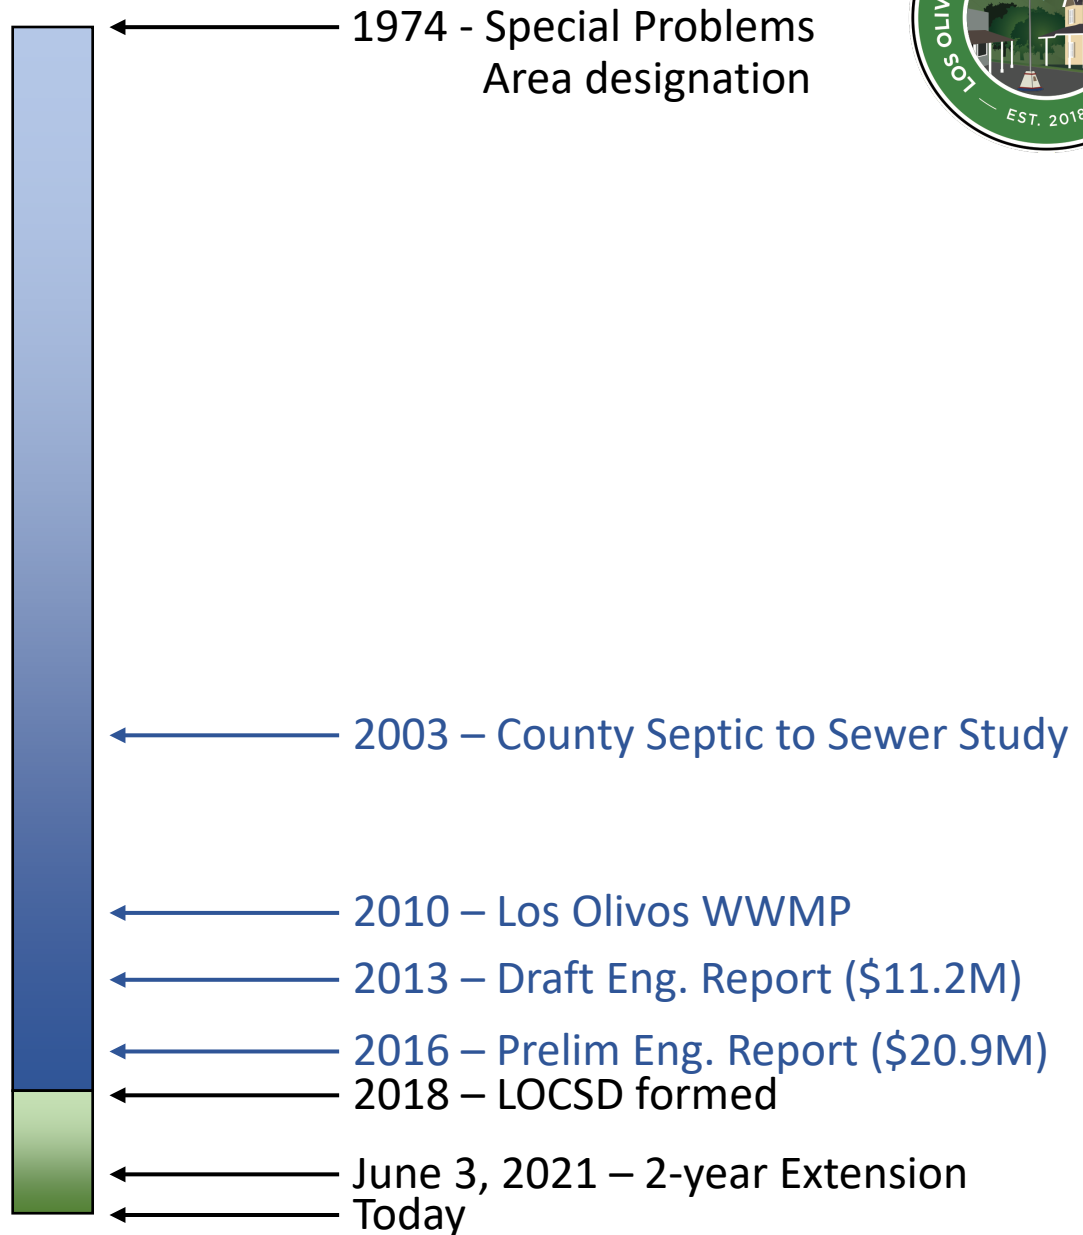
1974 - Special Problems Area designation

LOS OLIV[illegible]
EST. 201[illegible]

2003 – County Septic to Sewer Study

2010 – Los Olivos WWMP

2013 – Draft Eng. Report ($11.2M)

2016 – Prelim Eng. Report ($20.9M)

2018 – LOCSD formed

June 3, 2021 – 2-year Extension

Today